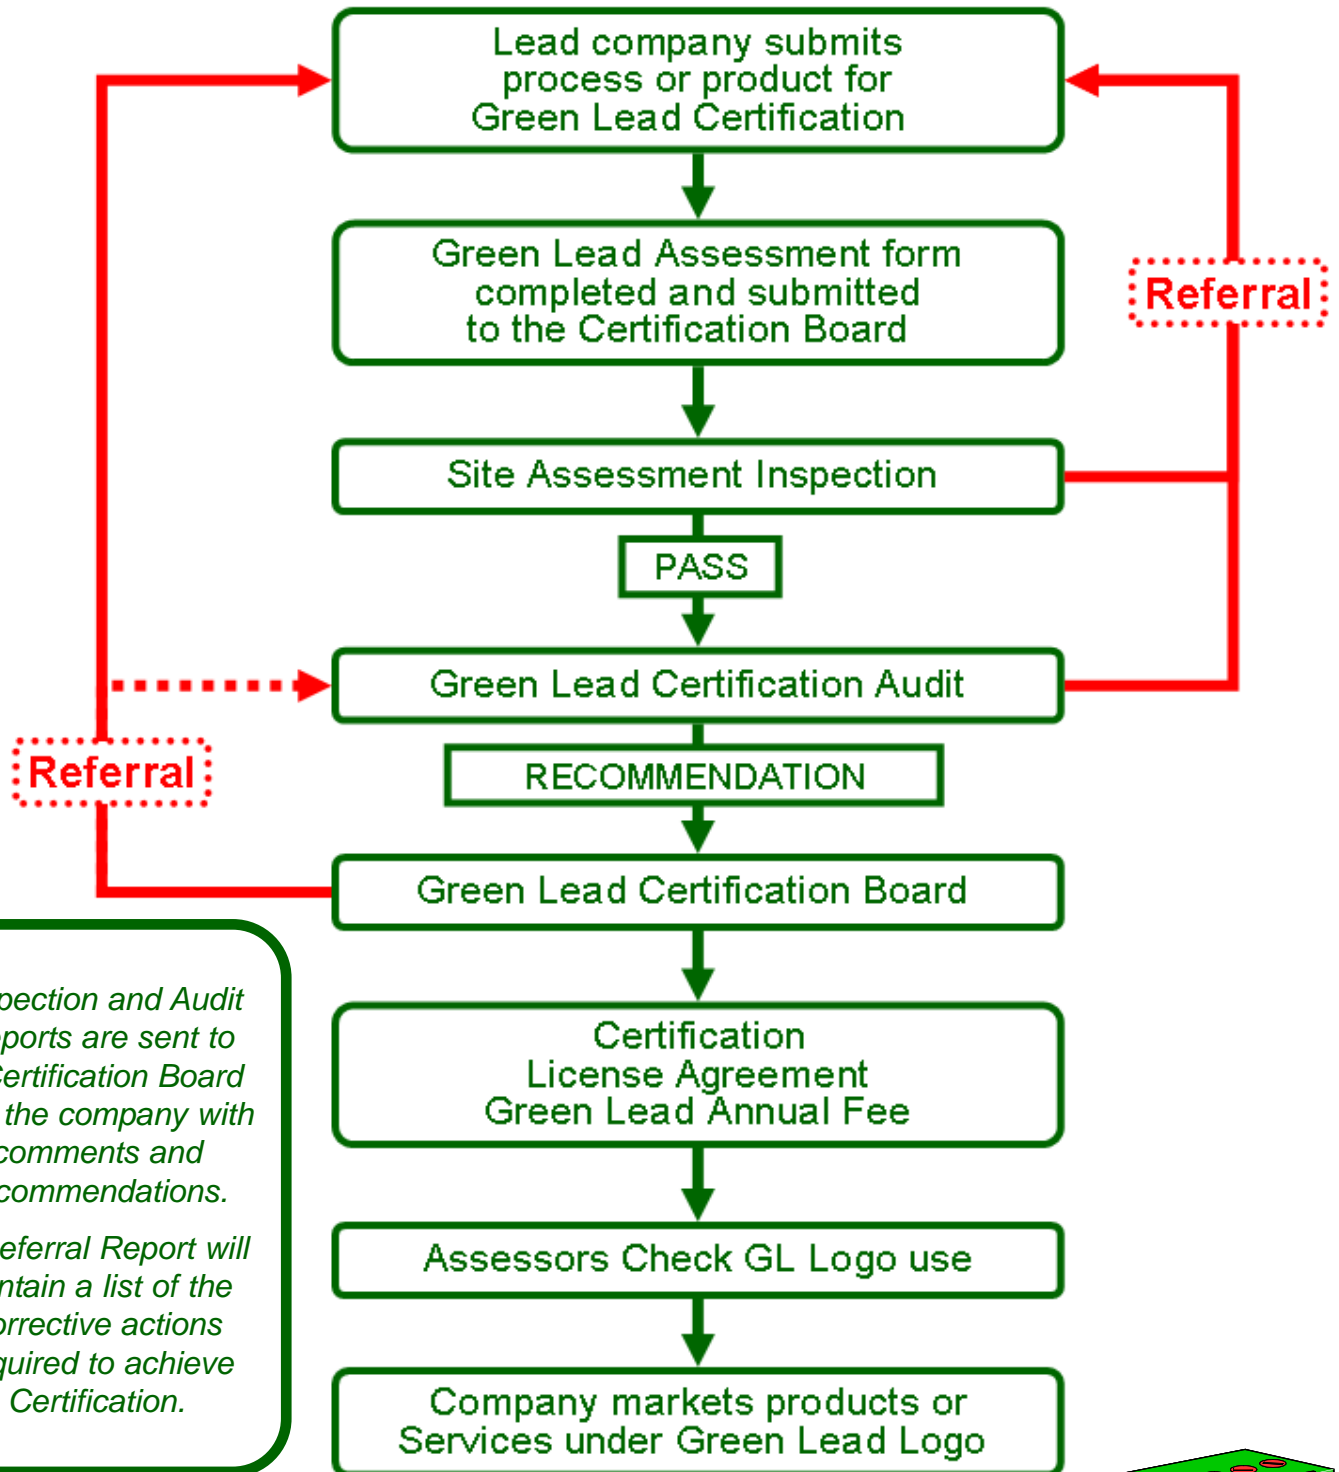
Lead company submits process or product for Green Lead Certification

Green Lead Assessment form completed and submitted to the Certification Board

Site Assessment Inspection

PASS

Green Lead Certification Audit

RECOMMENDATION

Green Lead Certification Board

Certification
License Agreement
Green Lead Annual Fee

Assessors Check GL Logo use

Company markets products or Services under Green Lead Logo

Referral

Referral

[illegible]pection and Audit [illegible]ports are sent to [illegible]ertification Board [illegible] the company with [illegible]comments and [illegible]commendations.

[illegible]eferral Report will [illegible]ntain a list of the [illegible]rrective actions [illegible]quired to achieve Certification.